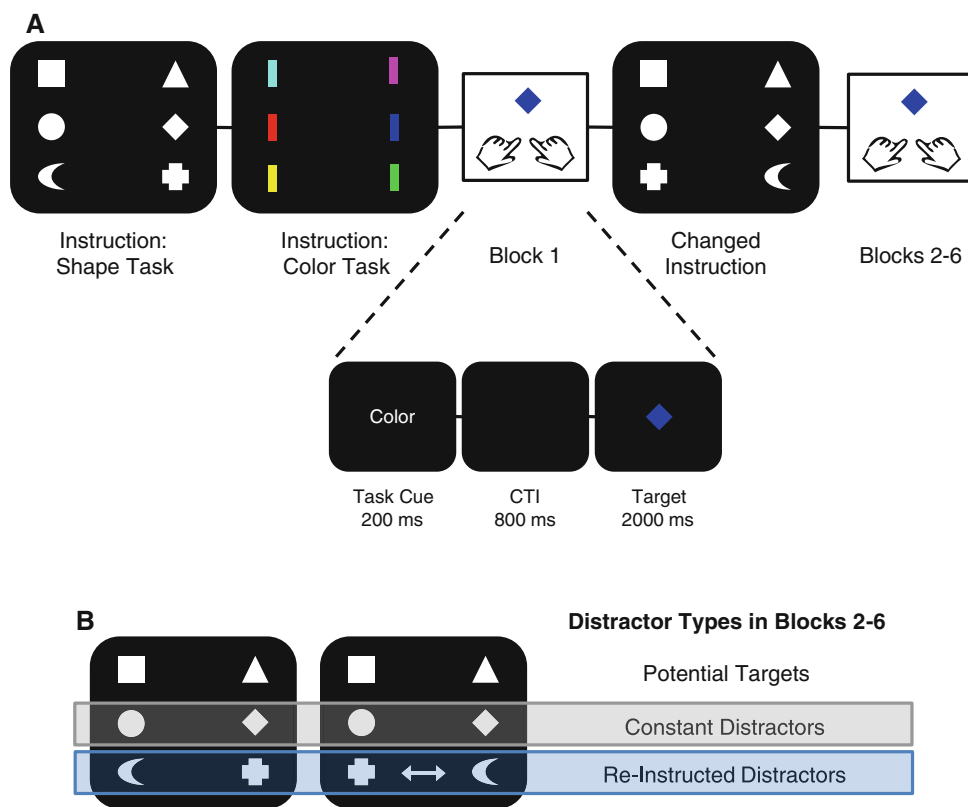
A

Instruction: Shape Task

Instruction: Color Task

Block 1

Changed Instruction

Blocks 2-6

Color

Task Cue 200 ms

CTI 800 ms

Target 2000 ms

B

Distractor Types in Blocks 2-6

Potential Targets

Constant Distractors

Re-Instructed Distractors